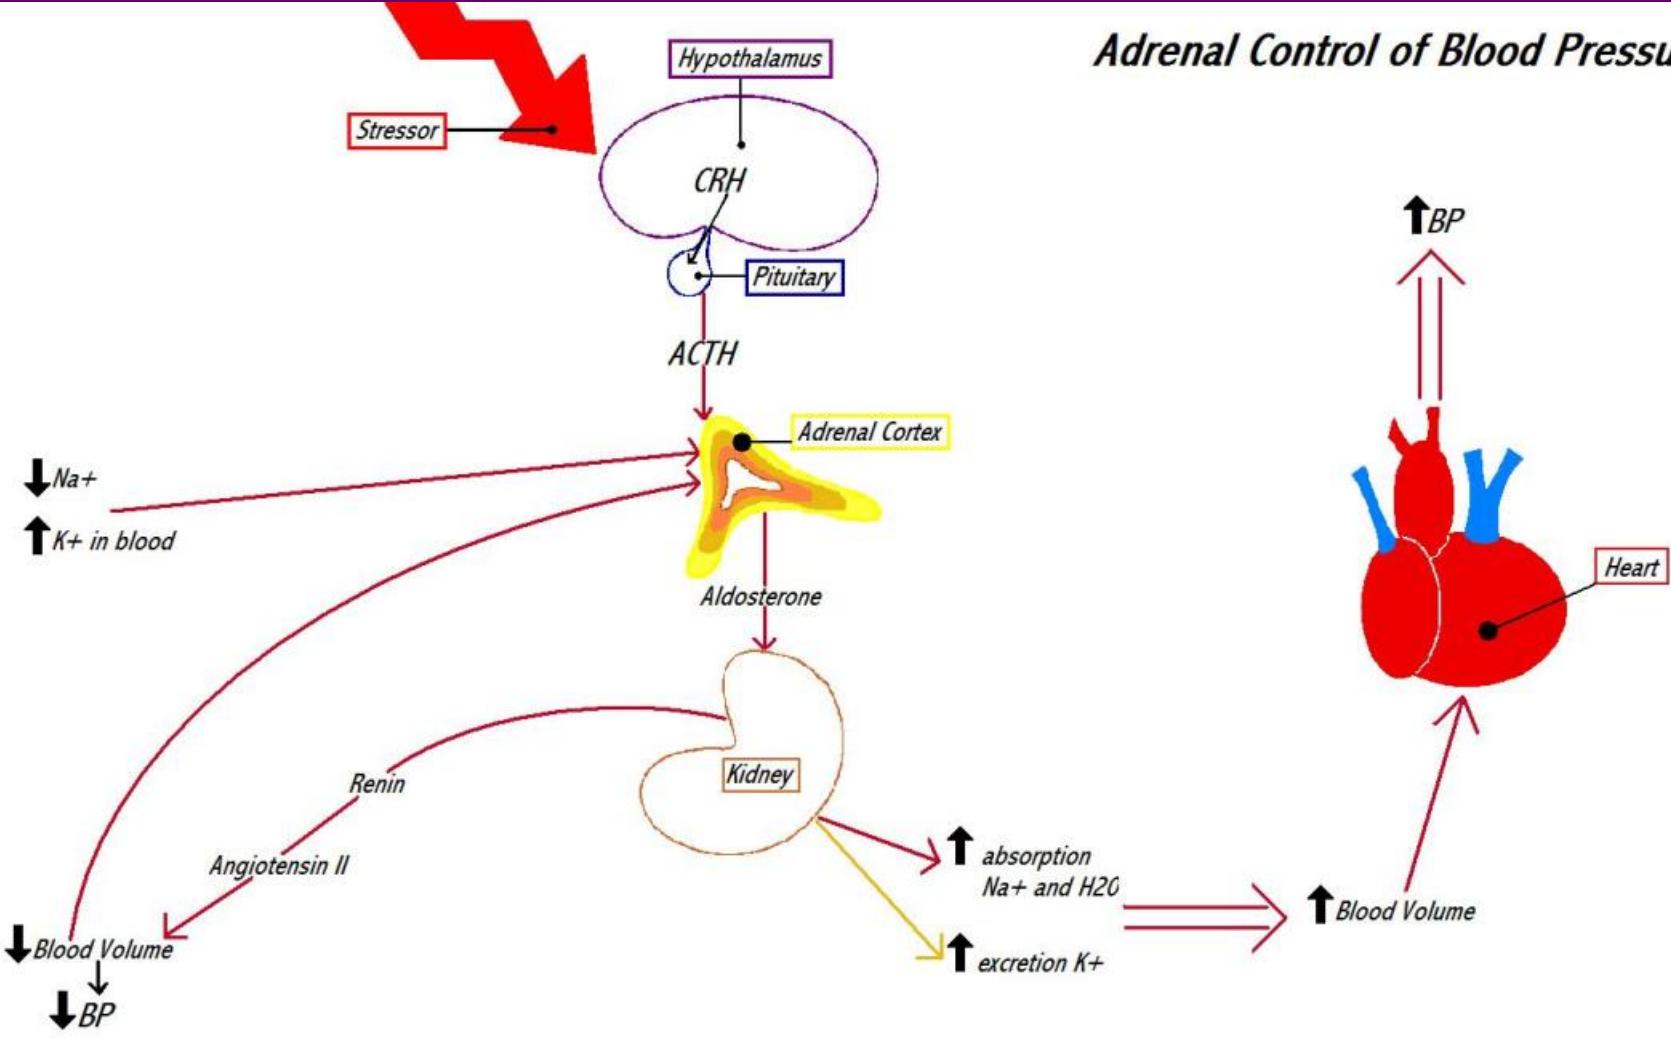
Adrenal Control of Blood Pressu

Hypothalamus

Stressor

CRH

Pituitary

ACTH

Adrenal Cortex

↓Na+

↑K+ in blood

Aldosterone

Kidney

Renin

Angiotensin II

↓Blood Volume

↓BP

↑ absorption Na+ and H2O

↑ excretion K+

↑Blood Volume

Heart

↑BP